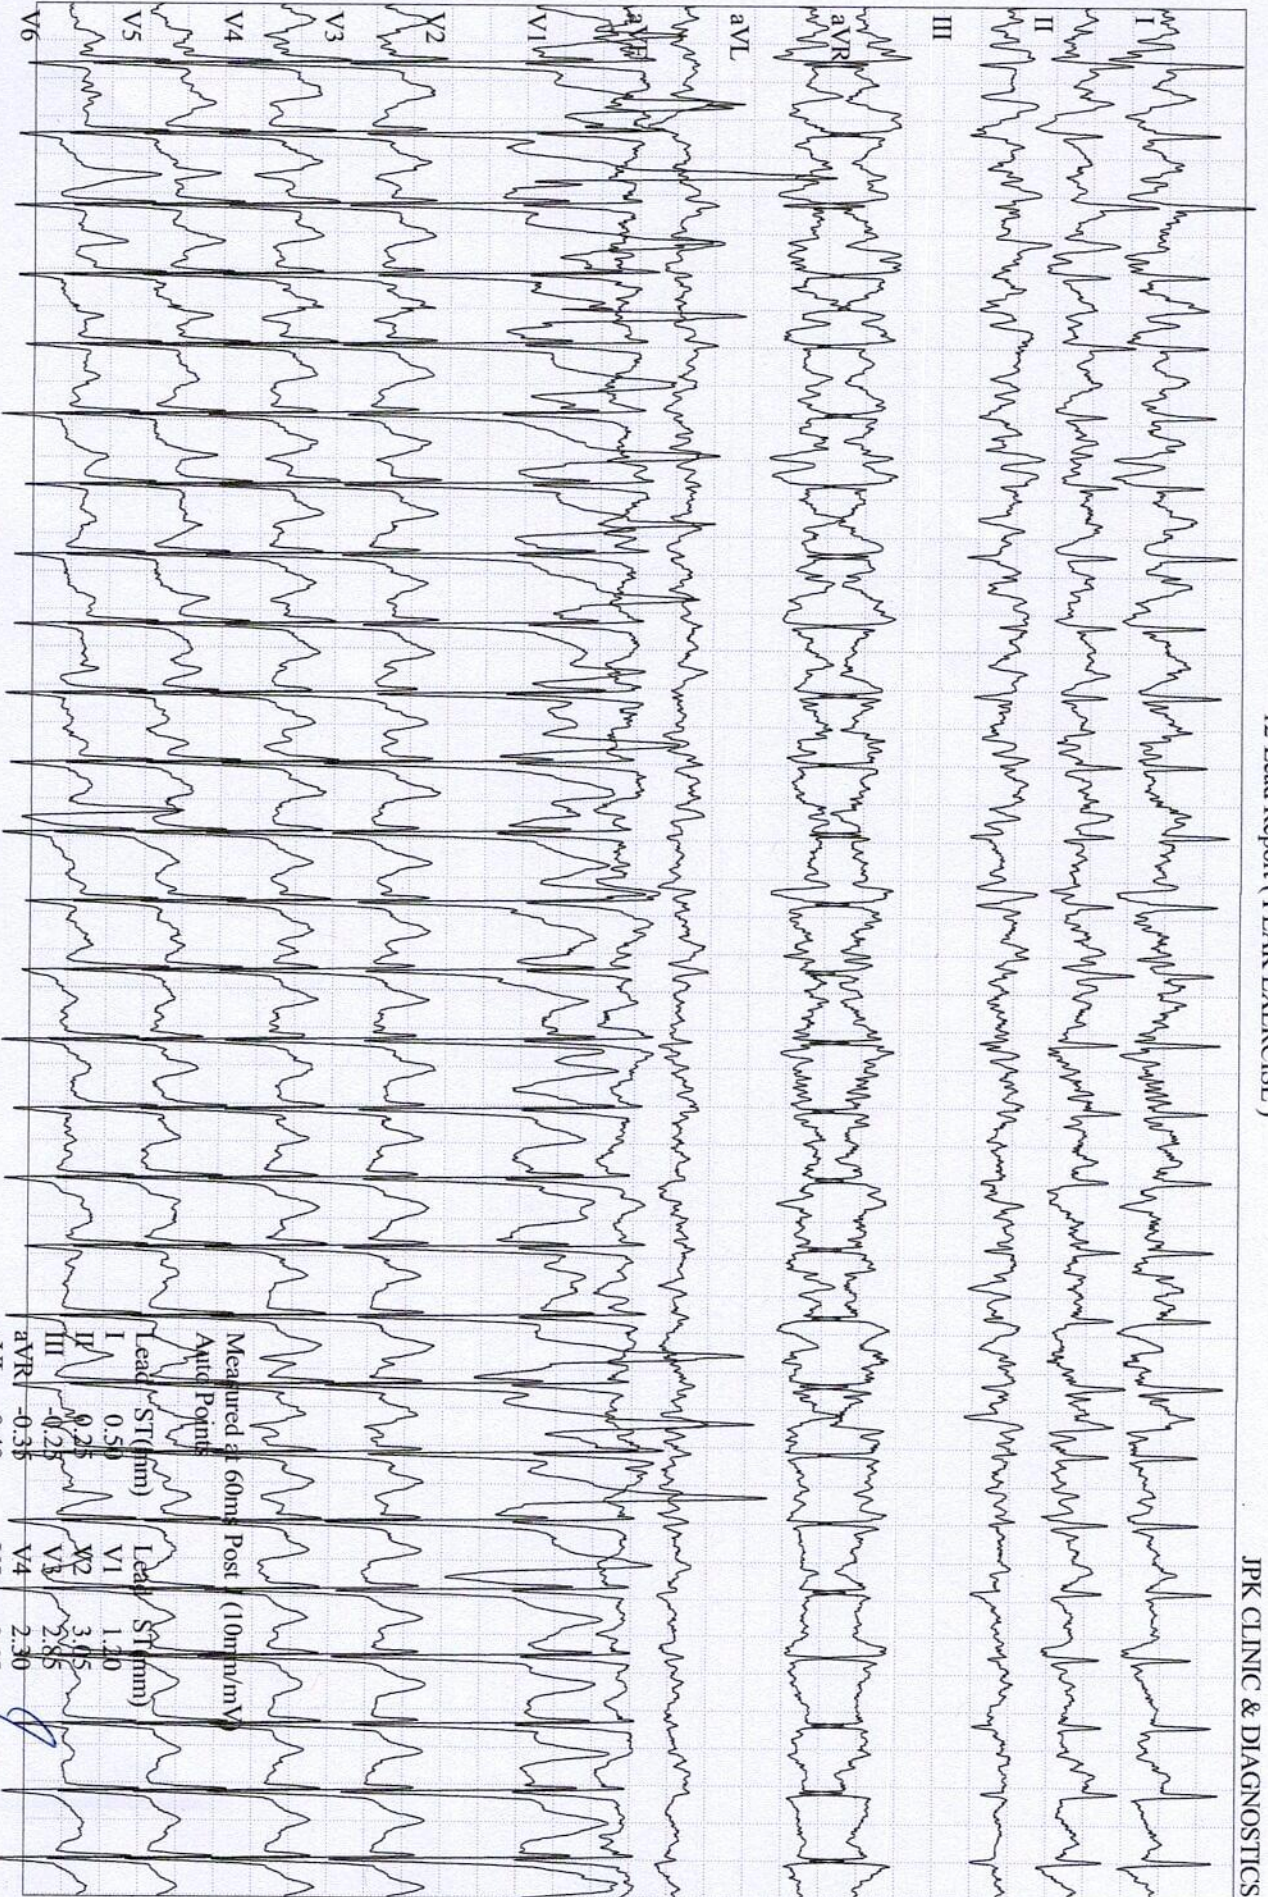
12 Lead Report ( PEAK EXERCISE )

JPK CLINIC & DIAGNOSTICS

I
II
III
aVR
aVL
aVF
V1
V2
V3
V4
V5
V6

Measured at 60ms Post (10mm/mV)
Auto Points

| Lead | ST(mm) | Lead | ST(mm) |
|---|---|---|---|
| I | 0.50 | V1 | 1.20 |
| II | 0.25 | V2 | 3.05 |
| III | -0.25 | V3 | 2.85 |
| aVR | -0.35 | V4 | 2.30 |
| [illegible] | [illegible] | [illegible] | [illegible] |